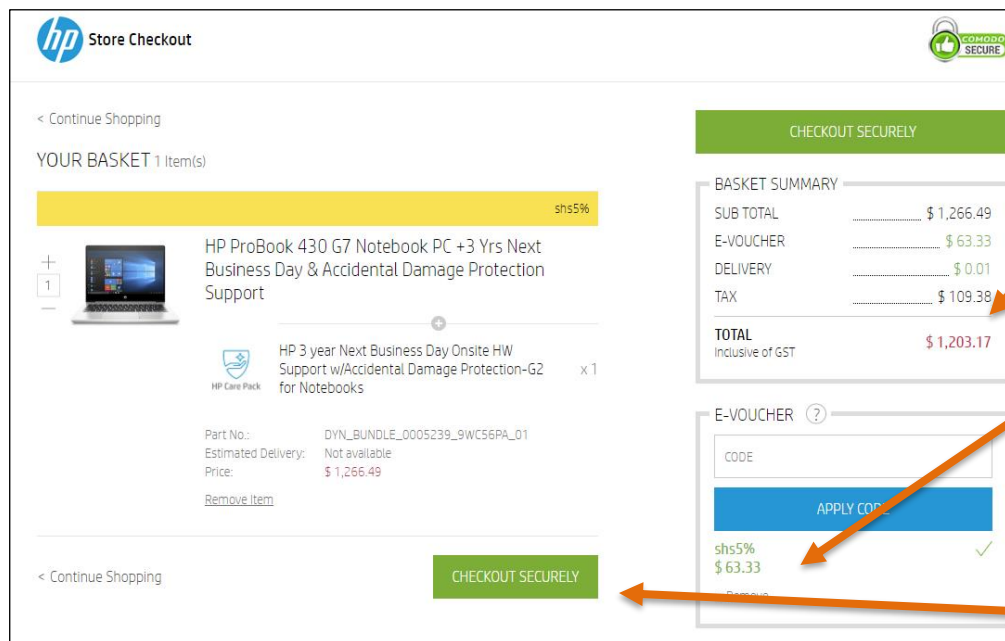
hp Store Checkout

COMODO SECURE

< Continue Shopping

YOUR BASKET 1 Item(s)

shs5%

HP ProBook 430 G7 Notebook PC +3 Yrs Next Business Day & Accidental Damage Protection Support

+
1
—

HP 3 year Next Business Day Onsite HW Support w/Accidental Damage Protection-G2 for Notebooks

HP Care Pack

x 1

Part No.: DYN_BUNDLE_0005239_9WC56PA_01
Estimated Delivery: Not available
Price: $ 1,266.49

Remove Item

< Continue Shopping

CHECKOUT SECURELY

CHECKOUT SECURELY

BASKET SUMMARY

SUB TOTAL $ 1,266.49
E-VOUCHER $ 63.33
DELIVERY $ 0.01
TAX $ 109.38

TOTAL
Inclusive of GST
$ 1,203.17

E-VOUCHER ?

CODE

APPLY CODE

shs5%
$ 63.33

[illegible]